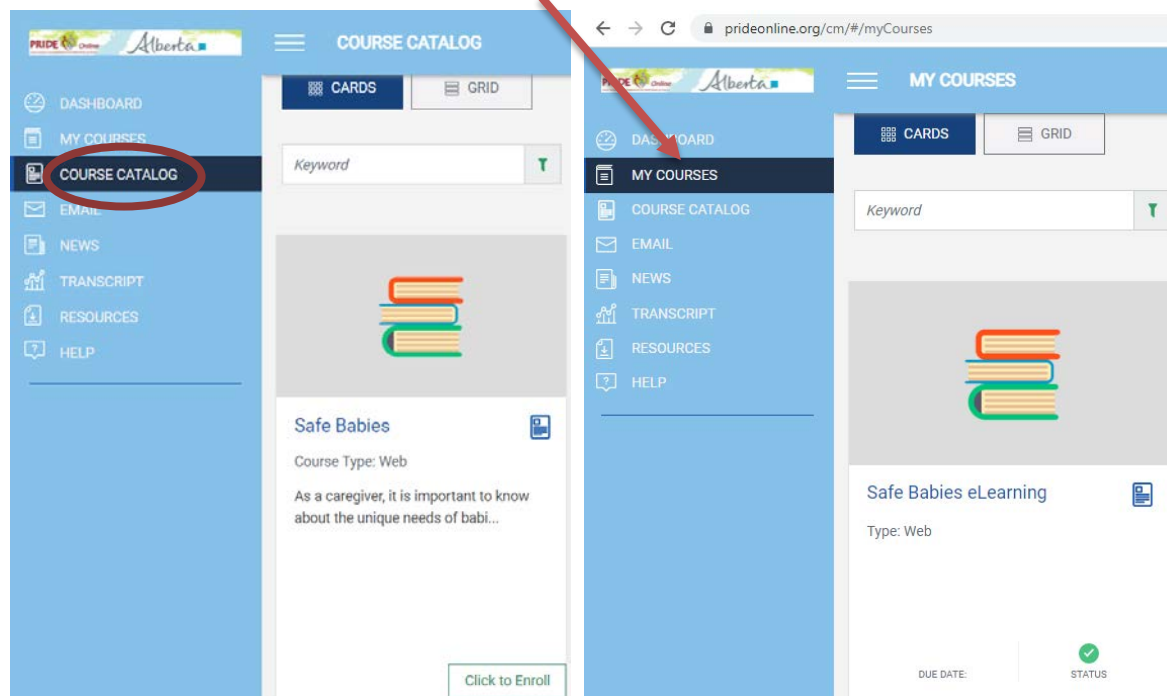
PRIDE Online Alberta

COURSE CATALOG

DASHBOARD
MY COURSES
COURSE CATALOG
EMAIL
NEWS
TRANSCRIPT
RESOURCES
HELP

CARDS
GRID

Keyword

Safe Babies

Course Type: Web

As a caregiver, it is important to know about the unique needs of babi...

Click to Enroll

prideonline.org/cm/#/myCourses

PRIDE Online Alberta

MY COURSES

DASHBOARD
MY COURSES
COURSE CATALOG
EMAIL
NEWS
TRANSCRIPT
RESOURCES
HELP

CARDS
GRID

Keyword

Safe Babies eLearning

Type: Web

DUE DATE:
STATUS